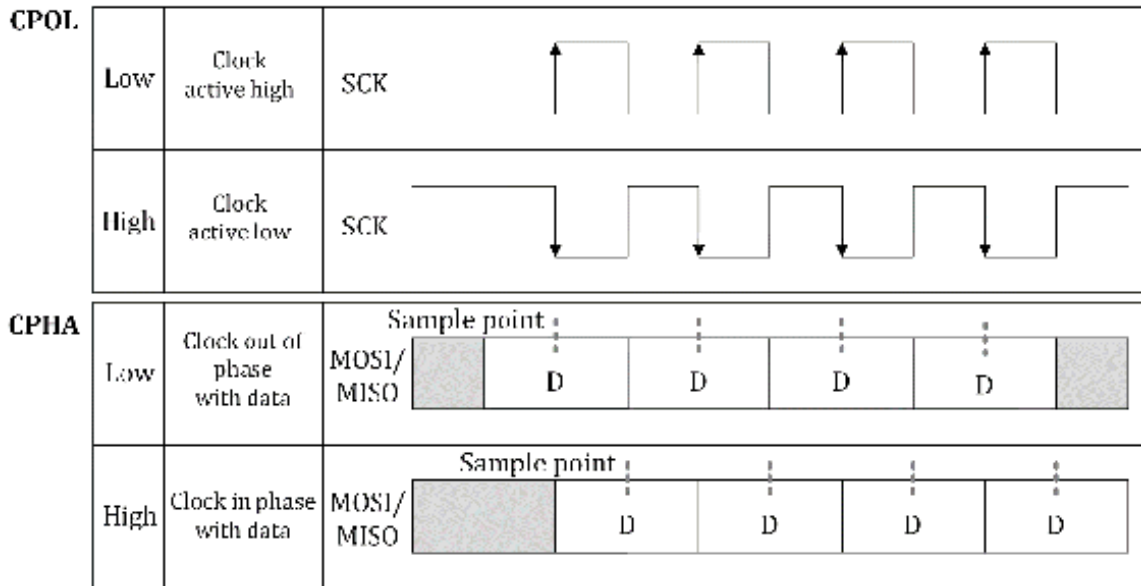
CPOL

| Low | Clock active high | SCK |
|---|---|---|
| High | Clock active low | SCK |

CPHA

| Low | Clock out of phase with data | MOSI/ MISO | Sample point D D D D |
|---|---|---|---|
| High | Clock in phase with data | MOSI/ MISO | Sample point D D D D |